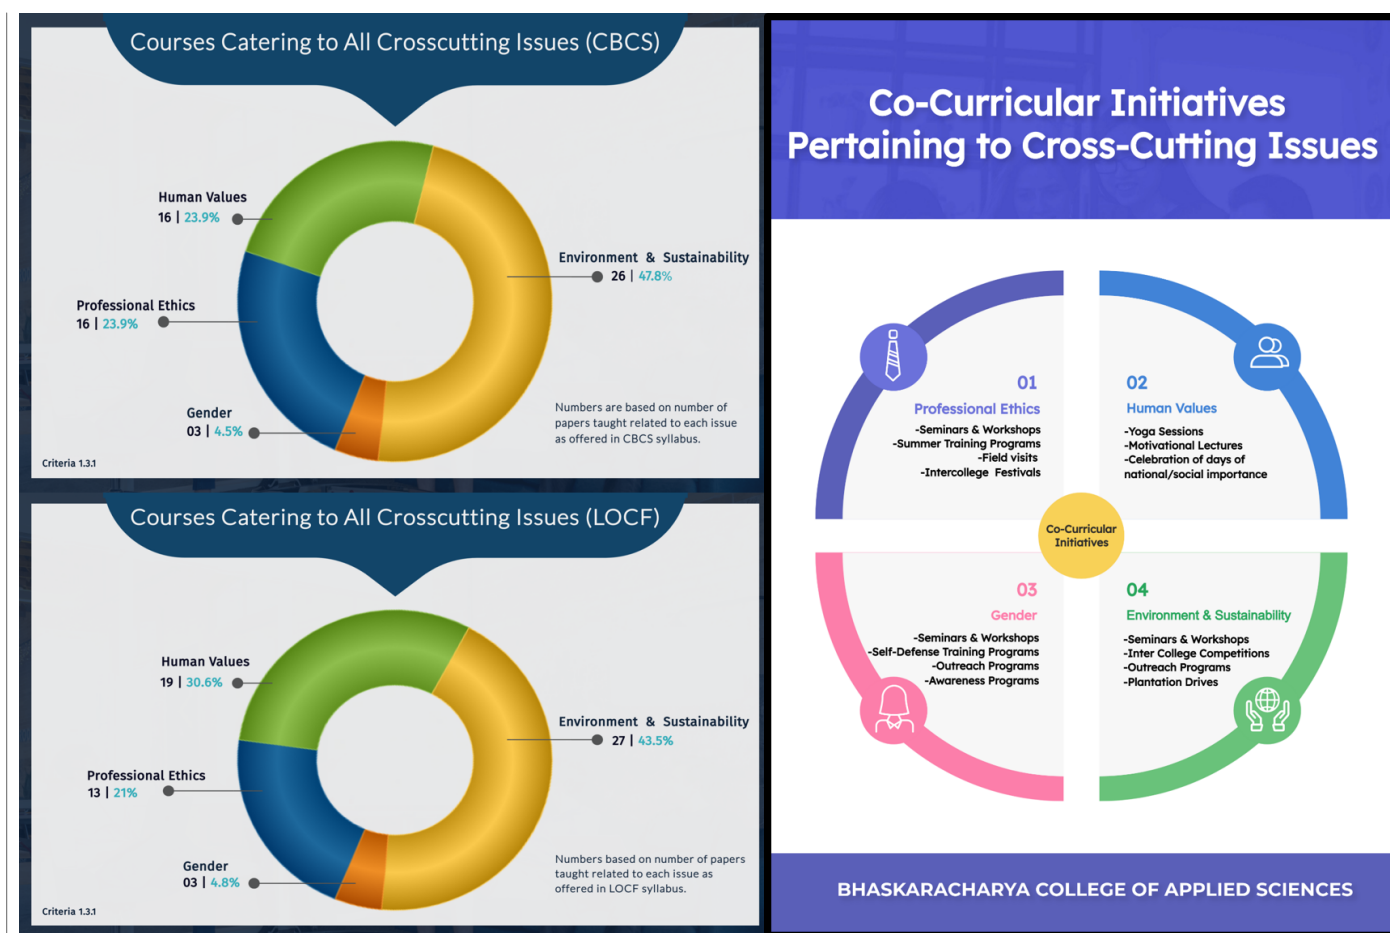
Courses Catering to All Crosscutting Issues (CBCS)

Human Values
16 | 23.9%

Environment & Sustainability
26 | 47.8%

Professional Ethics
16 | 23.9%

Gender
03 | 4.5%

Numbers are based on number of papers taught related to each issue as offered in CBCS syllabus.

Criteria 1.3.1

Courses Catering to All Crosscutting Issues (LOCF)

Human Values
19 | 30.6%

Environment & Sustainability
27 | 43.5%

Professional Ethics
13 | 21%

Gender
03 | 4.8%

Numbers based on number of papers taught related to each issue as offered in LOCF syllabus.

Criteria 1.3.1

Co-Curricular Initiatives Pertaining to Cross-Cutting Issues

01
Professional Ethics
-Seminars & Workshops
-Summer Training Programs
-Field visits
-Intercollege Festivals

02
Human Values
-Yoga Sessions
-Motivational Lectures
-Celebration of days of national/social importance

Co-Curricular Initiatives

03
Gender
-Seminars & Workshops
-Self-Defense Training Programs
-Outreach Programs
-Awareness Programs

04
Environment & Sustainability
-Seminars & Workshops
-Inter College Competitions
-Outreach Programs
-Plantation Drives

BHASKARACHARYA COLLEGE OF APPLIED SCIENCES